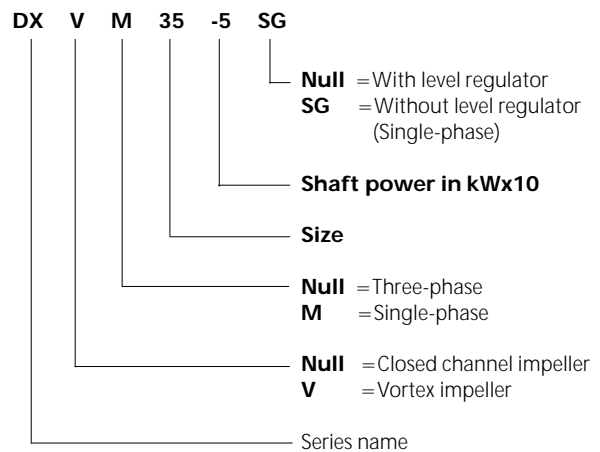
DX V M 35 -5 SG

Null = With level regulator
SG = Without level regulator (Single-phase)

Shaft power in kWx10

Size

Null = Three-phase
M = Single-phase

Null = Closed channel impeller
V = Vortex impeller

Series name